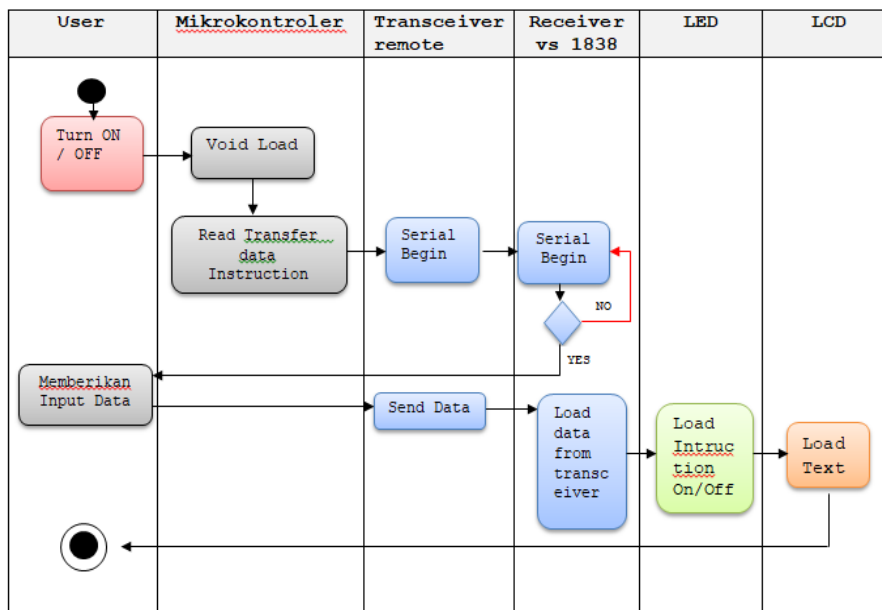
| User | Mikrokontroler | Transceiver remote | Receiver vs 1838 | LED | LCD |
|---|---|---|---|---|---|

Turn ON / OFF

Void Load

Read Transfer data Instruction

Serial Begin

Serial Begin

NO

YES

Memberikan Input Data

Send Data

Load data from transceiver

Load Intruction On/Off

Load Text